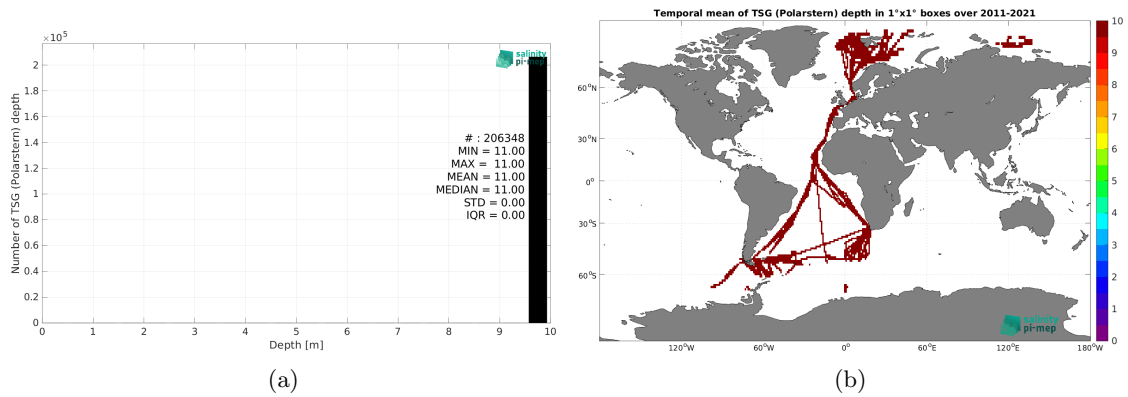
$\times 10^5$

salinity pi-mep

2
1.8
1.6
1.4
1.2
1
0.8
0.6
0.4
0.2
0

Number of TSG (Polarstern) depth

# : 206348
MIN = 11.00
MAX = 11.00
MEAN = 11.00
MEDIAN = 11.00
STD = 0.00
IQR = 0.00

0 1 2 3 4 5 6 7 8 9 10

Depth [m]

(a)

Temporal mean of TSG (Polarstern) depth in 1°x1° boxes over 2011-2021

60°N
30°N
0°
30°S
60°S

120°W 60°W 0° 60°E 120°E 180°W

salinity pi-mep

10
9
8
7
6
5
4
3
2
1
0

(b)